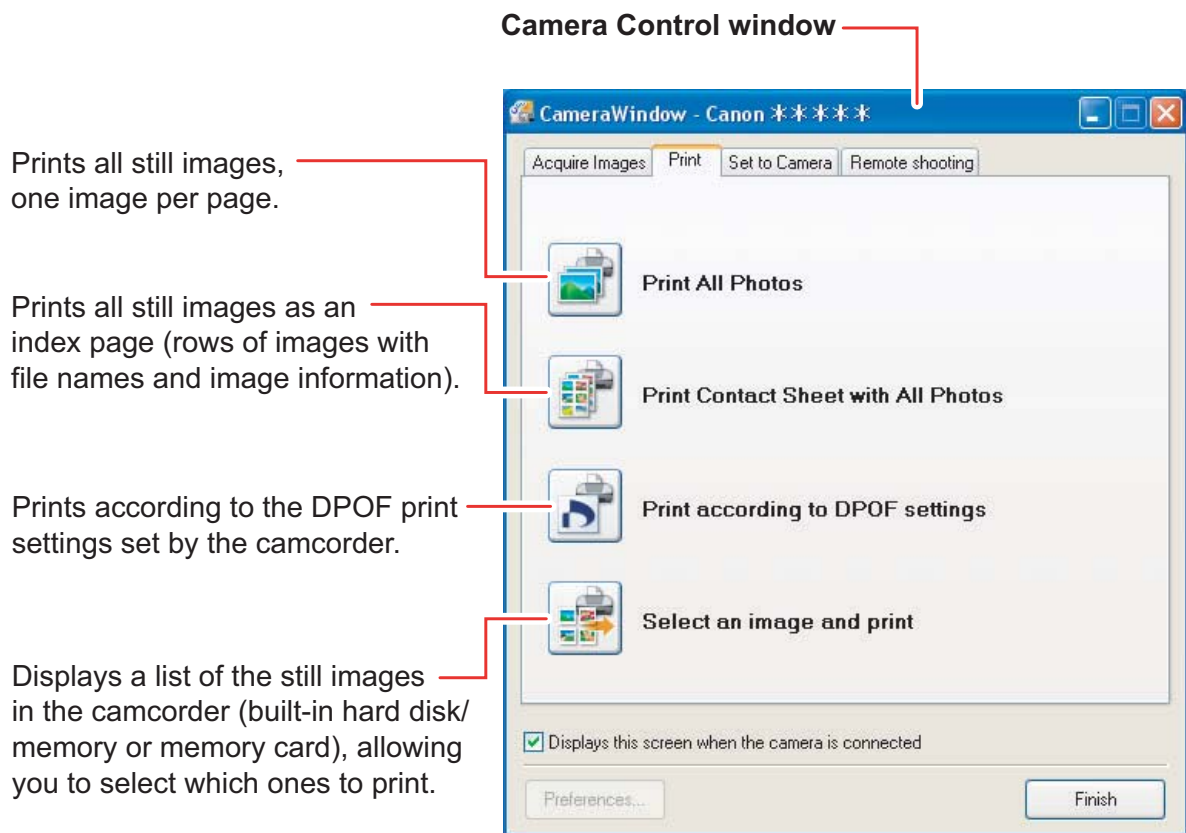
Camera Control window

CameraWindow - Canon ＊＊＊＊＊

Acquire Images | Print | Set to Camera | Remote shooting

Prints all still images, one image per page.

Print All Photos

Prints all still images as an index page (rows of images with file names and image information).

Print Contact Sheet with All Photos

Prints according to the DPOF print settings set by the camcorder.

Print according to DPOF settings

Select an image and print

Displays a list of the still images in the camcorder (built-in hard disk/ memory or memory card), allowing you to select which ones to print.

Displays this screen when the camera is connected

Preferences...

Finish